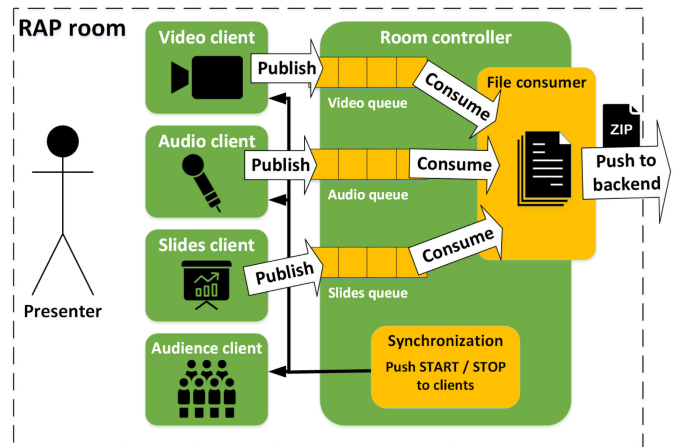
RAP room

Video client

Publish

Audio client

Publish

Slides client

Publish

Audience client

Presenter

Room controller

Video queue

Consume

Audio queue

Consume

Slides queue

Consume

File consumer

ZIP

Push to backend

Synchronization

Push START / STOP to clients